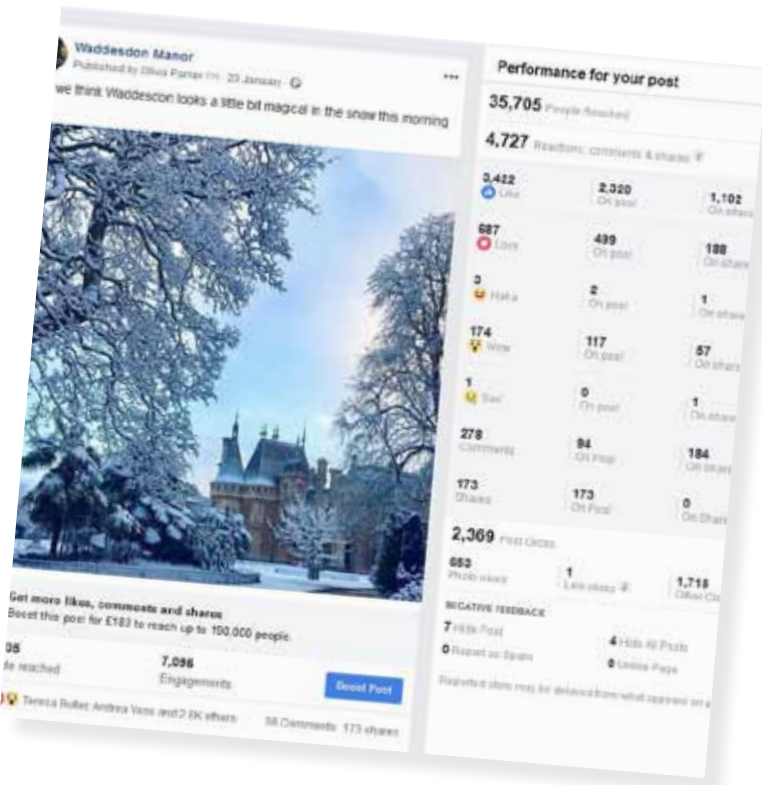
Waddesdon Manor
Published by Olivia Parker · 23 January · 

we think Waddesdon looks a little bit magical in the snow this morning

Get more likes, comments and shares
Boost this post for £183 to reach up to 100,000 people.

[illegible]05
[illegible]le reached

7,096
Engagements

Boost Post

Teresa Butler, Andrea Vass and 2.8K others

88 Comments 173 shares

Performance for your post

35,705 People Reached

4,727 Reactions, comments & shares

| | | |
|---|---|---|
| 3,422 Like | 2,320 On post | 1,102 On shares |
| 687 Love | 499 On post | 188 On shares |
| 3 Haha | 2 On post | 1 On shares |
| 174 Wow | 117 On post | 57 On shares |
| 1 Sad | 0 On post | 1 On shares |
| 278 Comments | 94 On Post | 184 On shares |
| 173 Shares | 173 On Post | 0 On Shares |

2,369 Post Clicks

| | | |
|---|---|---|
| 653 Photo views | 1 Link clicks | 1,715 Other Cl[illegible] |

NEGATIVE FEEDBACK

7 Hide Post
0 Report as Spam
4 Hide All Posts
0 Unlike Page

Reported stats may be delayed from what appears on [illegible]